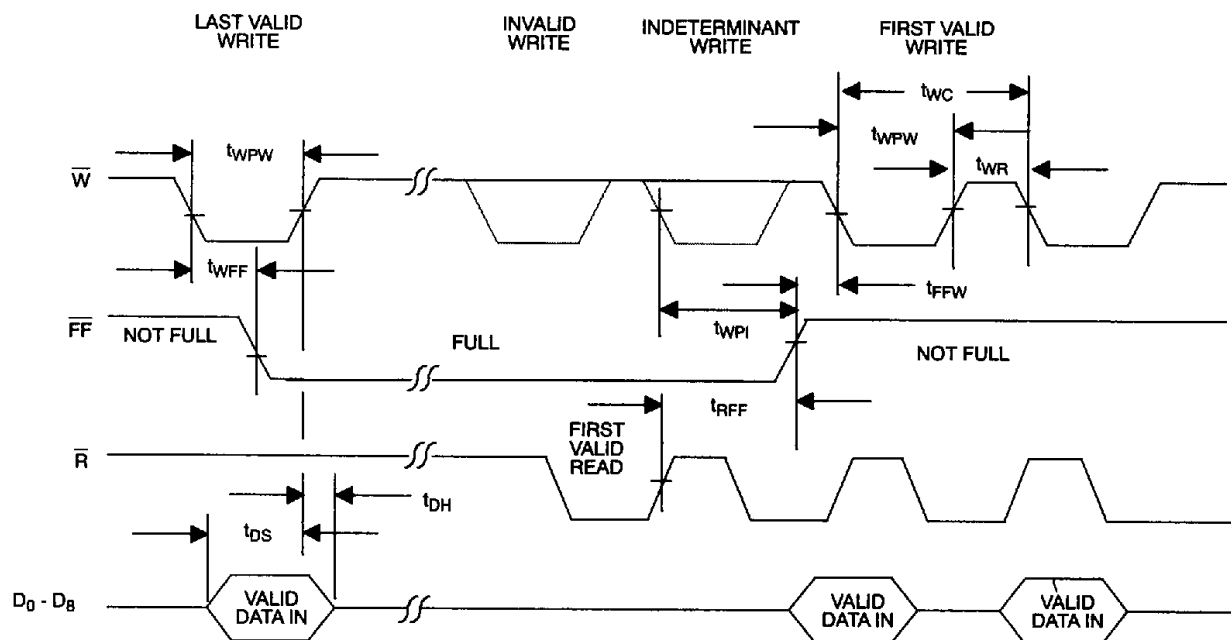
LAST VALID WRITE

INVALID WRITE

INDETERMINANT WRITE

FIRST VALID WRITE

$t_{WC}$

$t_{WPW}$

$t_{WPW}$

$t_{WR}$

$\overline{W}$

$t_{WFF}$

$t_{FFW}$

$\overline{FF}$

NOT FULL

FULL

$t_{WPI}$

NOT FULL

$t_{RFF}$

FIRST VALID READ

$\overline{R}$

$t_{DH}$

$t_{DS}$

$D_0$ - $D_8$

VALID DATA IN

VALID DATA IN

VALID DATA IN